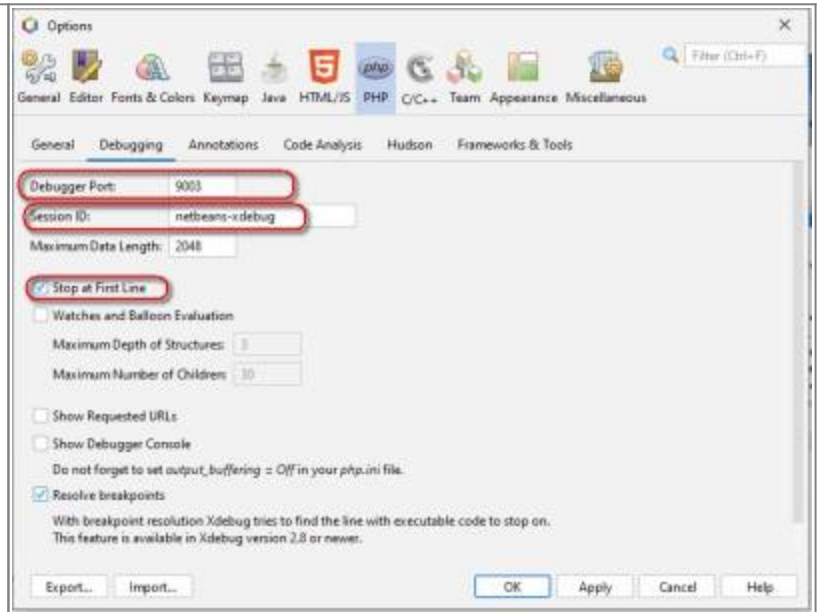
Options

Filter (Ctrl+F)

General Editor Fonts & Colors Keymap Java HTML/JS PHP C/C++ Team Appearance Miscellaneous

General Debugging Annotations Code Analysis Hudson Frameworks & Tools

Debugger Port: 9003

Session ID: netbeans-xdebug

Maximum Data Length: 2048

Stop at First Line

Watches and Balloon Evaluation

Maximum Depth of Structures: 3

Maximum Number of Children: 30

Show Requested URLs

Show Debugger Console

Do not forget to set *output_buffering = Off* in your *php.ini* file.

Resolve breakpoints

With breakpoint resolution Xdebug tries to find the line with executable code to stop on. This feature is available in Xdebug version 2.8 or newer.

Export... Import... OK Apply Cancel Help